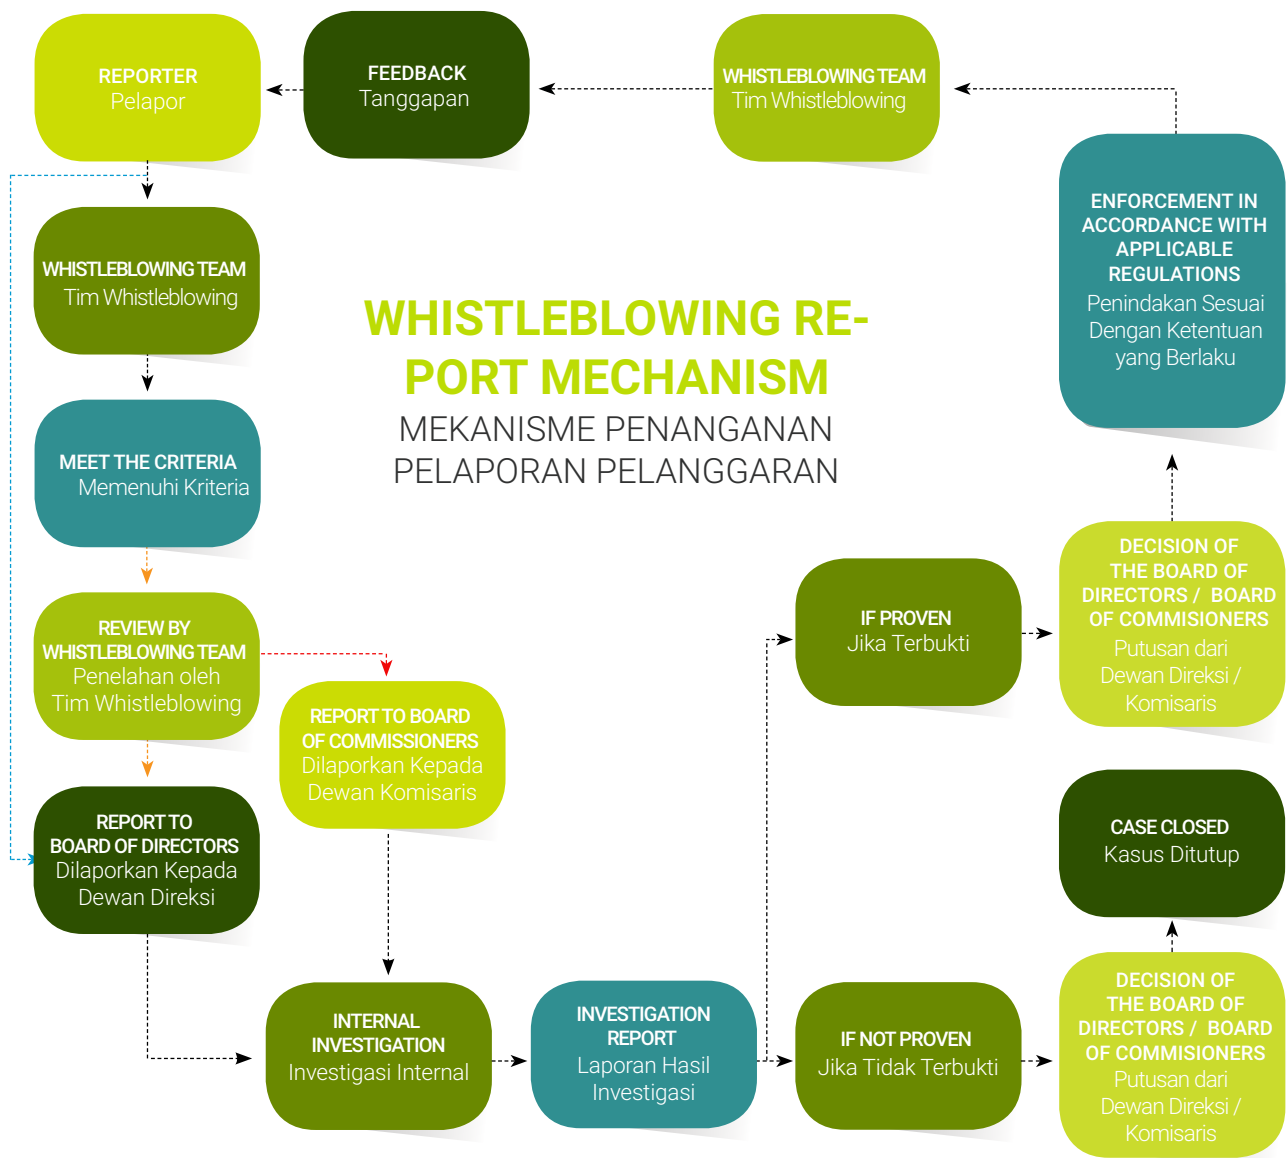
REPORTER
Pelapor

FEEDBACK
Tanggapan

WHISTLEBLOWING TEAM
Tim Whistleblowing

ENFORCEMENT IN ACCORDANCE WITH APPLICABLE REGULATIONS
Penindakan Sesuai Dengan Ketentuan yang Berlaku

WHISTLEBLOWING TEAM
Tim Whistleblowing

WHISTLEBLOWING REPORT MECHANISM
MEKANISME PENANGANAN PELAPORAN PELANGGARAN

MEET THE CRITERIA
Memenuhi Kriteria

REVIEW BY WHISTLEBLOWING TEAM
Penelahan oleh Tim Whistleblowing

REPORT TO BOARD OF COMMISSIONERS
Dilaporkan Kepada Dewan Komisaris

REPORT TO BOARD OF DIRECTORS
Dilaporkan Kepada Dewan Direksi

IF PROVEN
Jika Terbukti

DECISION OF THE BOARD OF DIRECTORS / BOARD OF COMMISIONERS
Putusan dari Dewan Direksi / Komisaris

CASE CLOSED
Kasus Ditutup

INTERNAL INVESTIGATION
Investigasi Internal

INVESTIGATION REPORT
Laporan Hasil Investigasi

IF NOT PROVEN
Jika Tidak Terbukti

DECISION OF THE BOARD OF DIRECTORS / BOARD OF COMMISIONERS
Putusan dari Dewan Direksi / Komisaris